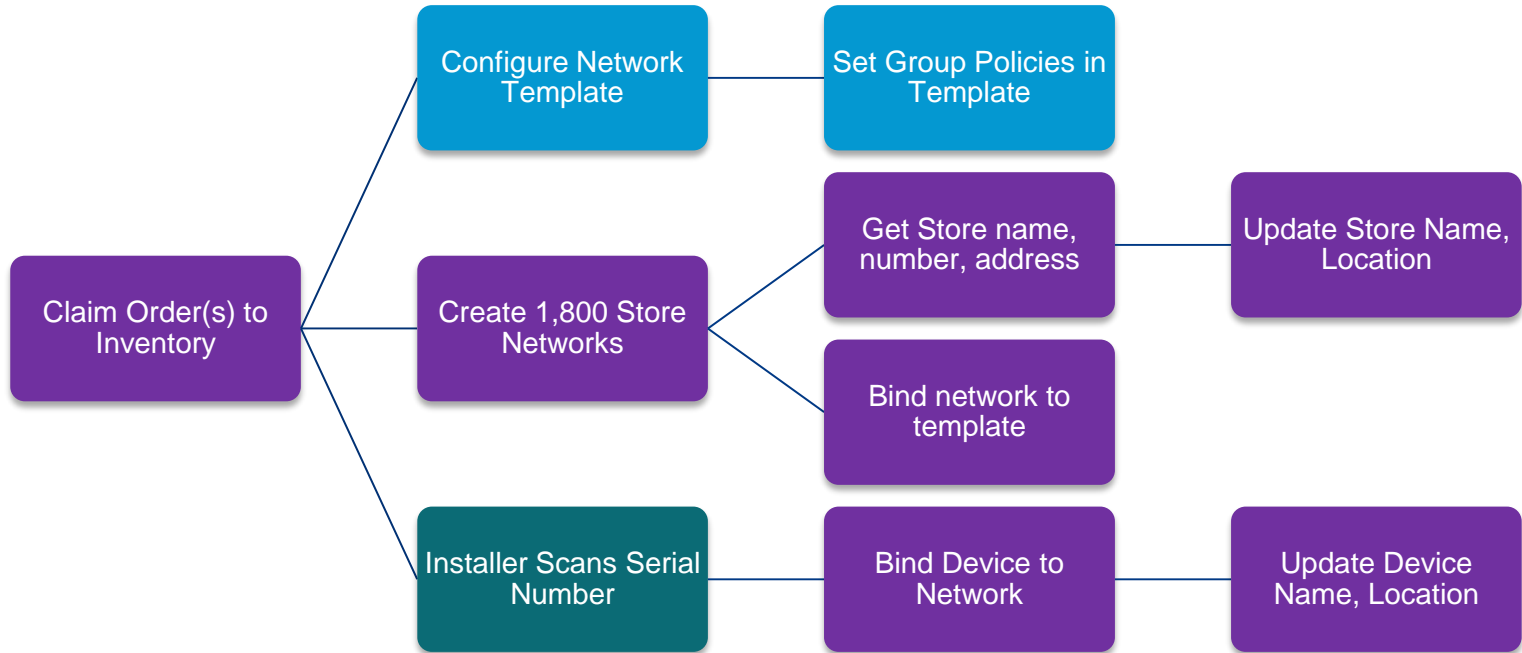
Claim Order(s) to Inventory

Configure Network Template

Set Group Policies in Template

Create 1,800 Store Networks

Get Store name, number, address

Update Store Name, Location

Bind network to template

Installer Scans Serial Number

Bind Device to Network

Update Device Name, Location